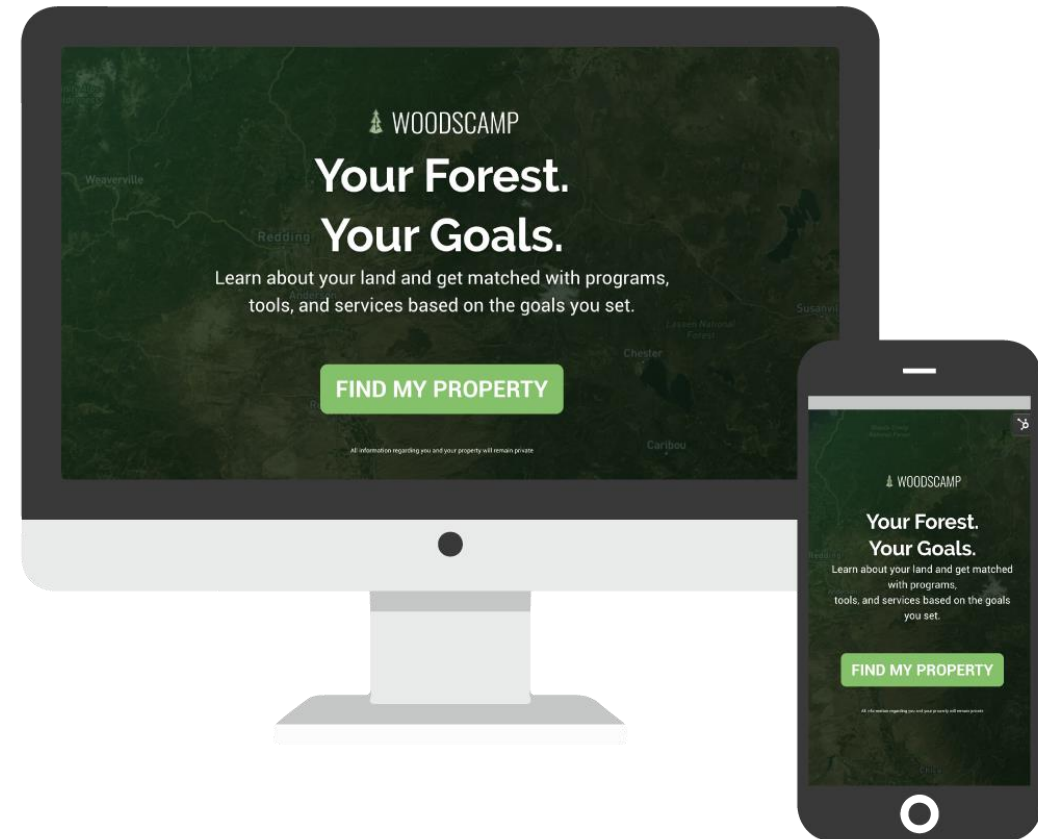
Weaverville

Redding

Susanville

Lassen National Forest

Chester

Caribou

WOODSCAMP

Your Forest.
Your Goals.

Learn about your land and get matched with programs, tools, and services based on the goals you set.

FIND MY PROPERTY

All information regarding you and your property will remain private

WOODSCAMP

Your Forest.
Your Goals.

Learn about your land and get matched with programs, tools, and services based on the goals you set.

FIND MY PROPERTY

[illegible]